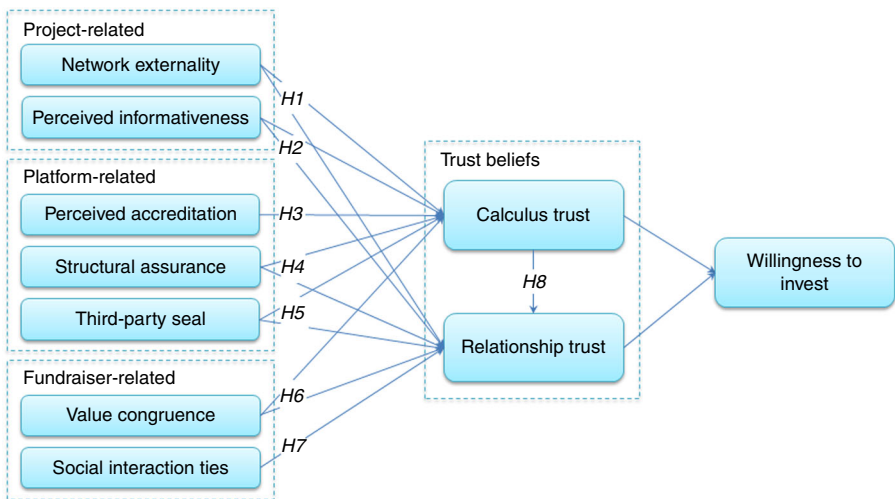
Project-related

Network externality

Perceived informativeness

Platform-related

Perceived accreditation

Structural assurance

Third-party seal

Fundraiser-related

Value congruence

Social interaction ties

H1

H2

H3

H4

H5

H6

H7

Trust beliefs

Calculus trust

H8

Relationship trust

Willingness to invest